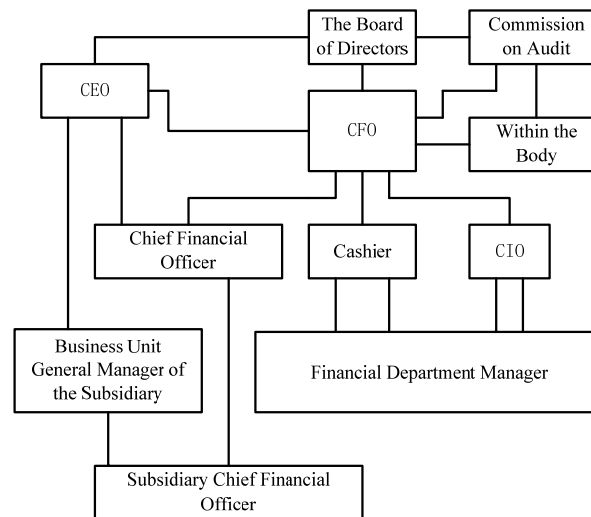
The Board of Directors

Commission on Audit

CEO

CFO

Within the Body

Chief Financial Officer

Cashier

CIO

Business Unit General Manager of the Subsidiary

Financial Department Manager

Subsidiary Chief Financial Officer